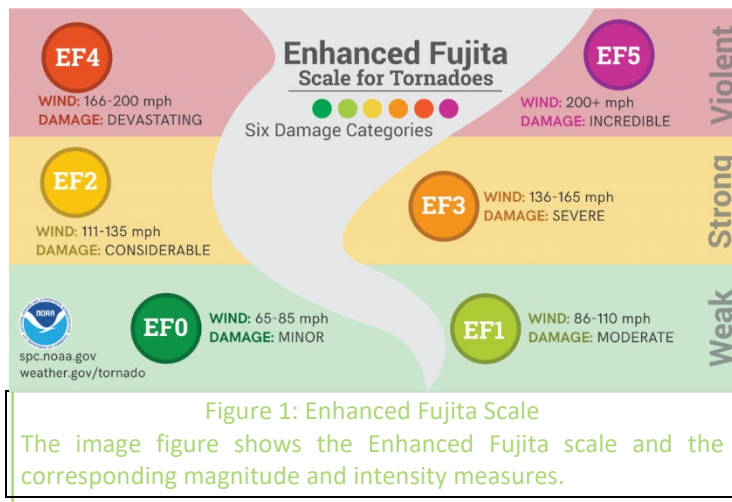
Enhanced Fujita
Scale for Tornadoes
Six Damage Categories

EF4
WIND: 166-200 mph
DAMAGE: DEVASTATING

EF5
WIND: 200+ mph
DAMAGE: INCREDIBLE

Violent

EF2
WIND: 111-135 mph
DAMAGE: CONSIDERABLE

EF3
WIND: 136-165 mph
DAMAGE: SEVERE

Strong

NOAA
spc.noaa.gov
weather.gov/tornado

EF0
WIND: 65-85 mph
DAMAGE: MINOR

EF1
WIND: 86-110 mph
DAMAGE: MODERATE

Weak

Figure 1: Enhanced Fujita Scale
The image figure shows the Enhanced Fujita scale and the corresponding magnitude and intensity measures.